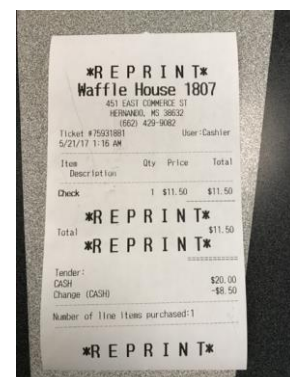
*REPRINT*
Waffle House 1807
451 EAST COMMERCE ST
HERNANDO, MS 38632
(662) 429-9082
Ticket #7593188I User:Cashier
5/21/17 1:16 AM

| Item Description | Qty | Price | Total |
|---|---|---|---|
| Check | 1 | $11.50 | $11.50 |

*REPRINT*
Total $11.50
*REPRINT*

Tender:
CASH $20.00
Change (CASH) -$8.50

Number of line items purchased:1

*REPRINT*